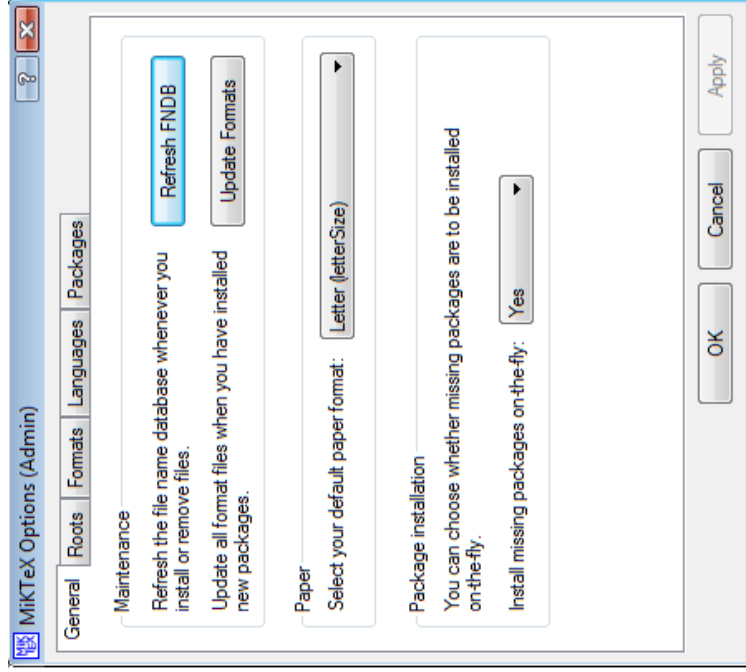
MiKTeX Options (Admin)

?

General | Roots | Formats | Languages | Packages

Maintenance

Refresh the file name database whenever you install or remove files.

Refresh FNDB

Update all format files when you have installed new packages.

Update Formats

Paper

Select your default paper format:

Letter (letterSize)

Package installation

You can choose whether missing packages are to be installed on-the-fly.

Install missing packages on-the-fly:

Yes

OK

Cancel

Apply